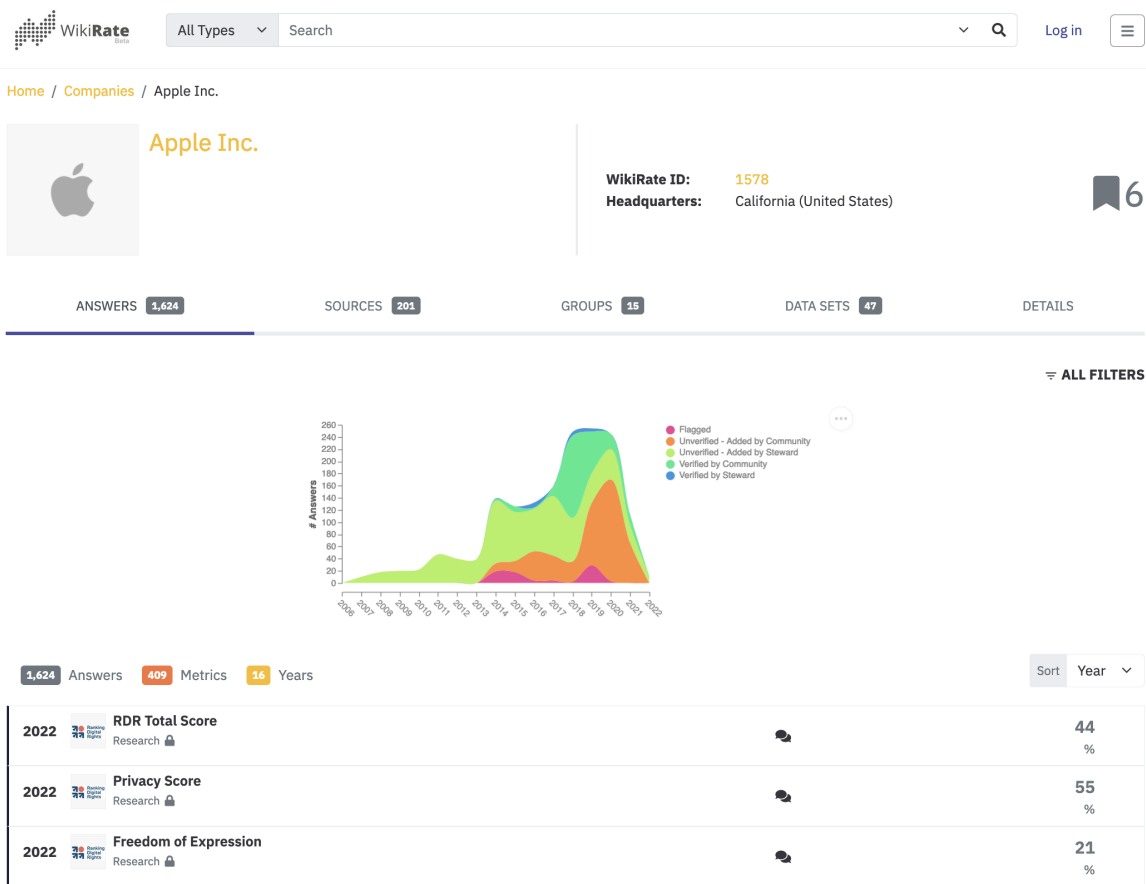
WikiRate Beta

All Types

Search

Log in

Home / Companies / Apple Inc.

Apple Inc.

WikiRate ID: 1578
Headquarters: California (United States)

6

ANSWERS 1,624
SOURCES 201
GROUPS 15
DATA SETS 47
DETAILS

ALL FILTERS

Flagged
Unverified - Added by Community
Unverified - Added by Steward
Verified by Community
Verified by Steward

# Answers

260
240
220
200
180
160
140
120
100
80
60
40
20
0

2006 2007 2008 2009 2010 2011 2012 2013 2014 2015 2016 2017 2018 2019 2020 2021 2022

1,624 Answers 409 Metrics 16 Years

Sort Year

| 2022 | Ranking Digital Rights | RDR Total Score Research | 44 % |
|---|---|---|---|
| 2022 | Ranking Digital Rights | Privacy Score Research | 55 % |
| 2022 | Ranking Digital Rights | Freedom of Expression Research | 21 % |